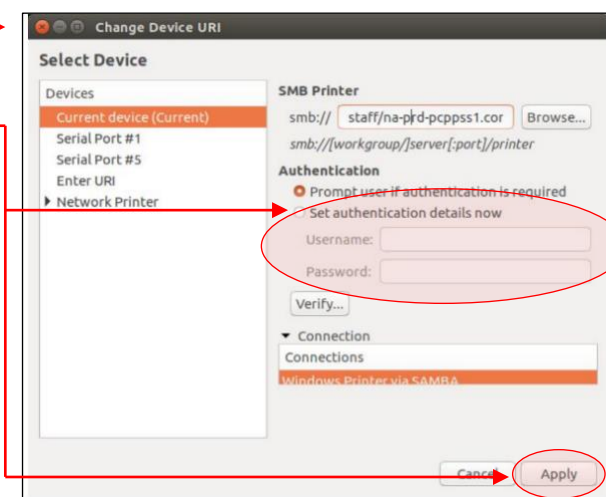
Change Device URI

Select Device

Devices
Current device (Current)
Serial Port #1
Serial Port #5
Enter URI
Network Printer

SMB Printer
smb:// staff/na-prd-pcppss1.cor Browse...
smb://[workgroup/]server[:port]/printer

Authentication
Prompt user if authentication is required
Set authentication details now
Username:
Password:
Verify...

Connection
Connections
Windows Printer via SAMBA

Cancel Apply